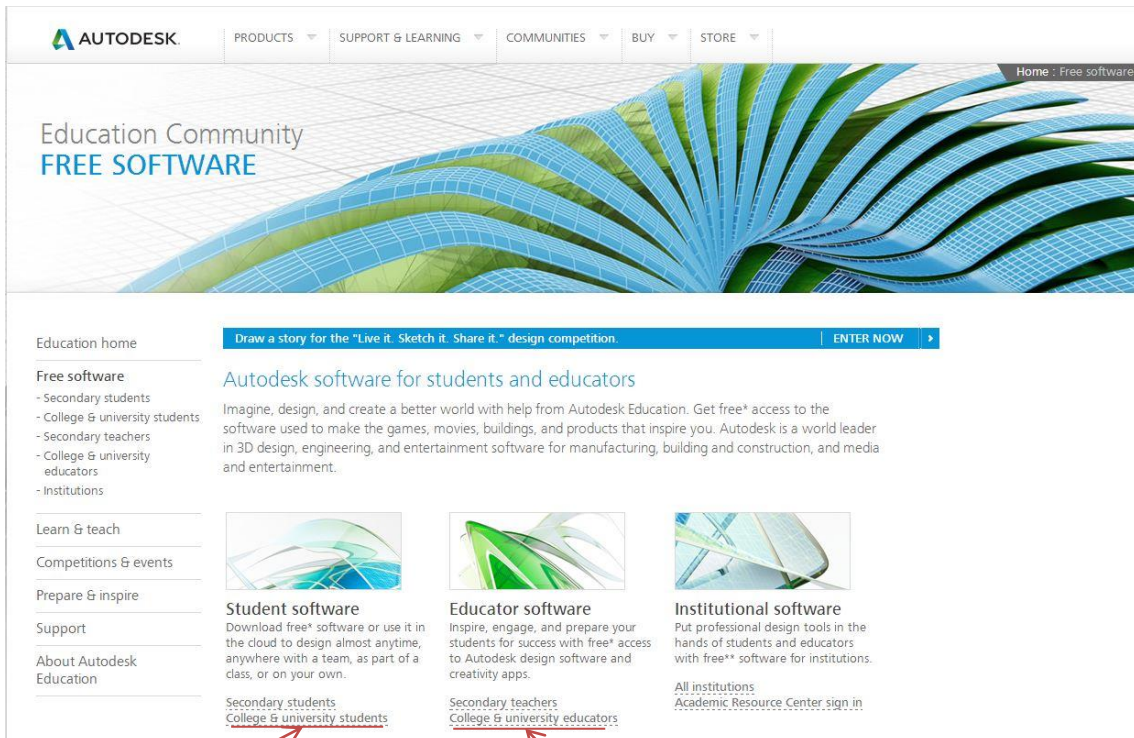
AUTODESK.

PRODUCTS SUPPORT & LEARNING COMMUNITIES BUY STORE

Home : Free software

Education Community
FREE SOFTWARE

Education home

Free software
- Secondary students
- College & university students
- Secondary teachers
- College & university educators
- Institutions

Learn & teach

Competitions & events

Prepare & inspire

Support

About Autodesk Education

Draw a story for the "Live it. Sketch it. Share it." design competition. ENTER NOW

Autodesk software for students and educators

Imagine, design, and create a better world with help from Autodesk Education. Get free* access to the software used to make the games, movies, buildings, and products that inspire you. Autodesk is a world leader in 3D design, engineering, and entertainment software for manufacturing, building and construction, and media and entertainment.

Student software
Download free* software or use it in the cloud to design almost anytime, anywhere with a team, as part of a class, or on your own.

Secondary students
College & university students

Educator software
Inspire, engage, and prepare your students for success with free* access to Autodesk design software and creativity apps.

Secondary teachers
College & university educators

Institutional software
Put professional design tools in the hands of students and educators with free** software for institutions.

All institutions
Academic Resource Center sign in